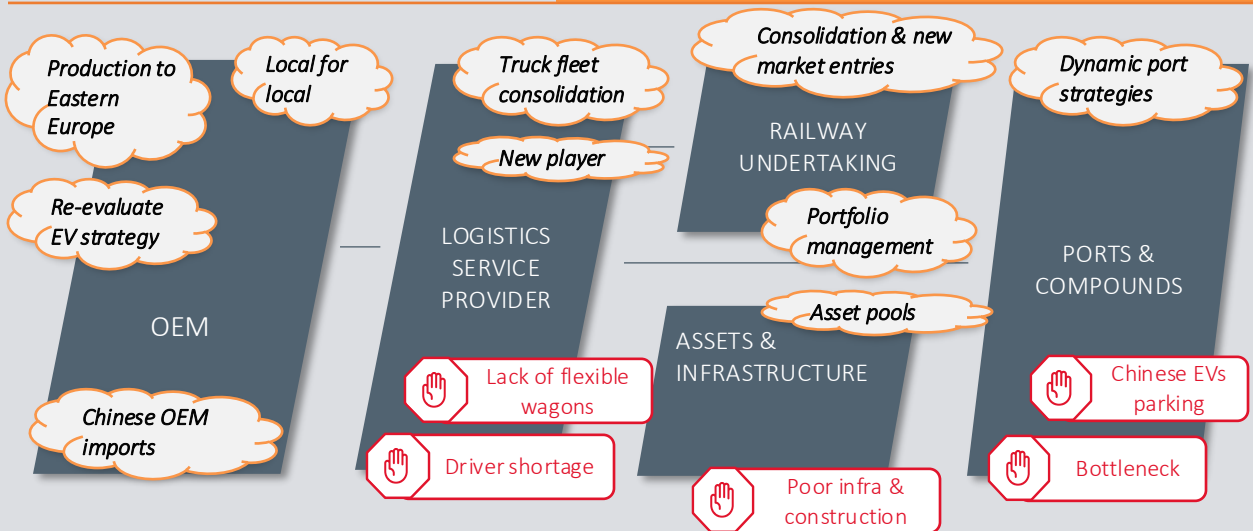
Production to Eastern Europe

Local for local

Re-evaluate EV strategy

OEM

Chinese OEM imports

Truck fleet consolidation

New player

LOGISTICS SERVICE PROVIDER

Lack of flexible wagons

Driver shortage

Consolidation & new market entries

RAILWAY UNDERTAKING

Portfolio management

Asset pools

ASSETS & INFRASTRUCTURE

Poor infra & construction

Dynamic port strategies

PORTS & COMPOUNDS

Chinese EVs parking

Bottleneck